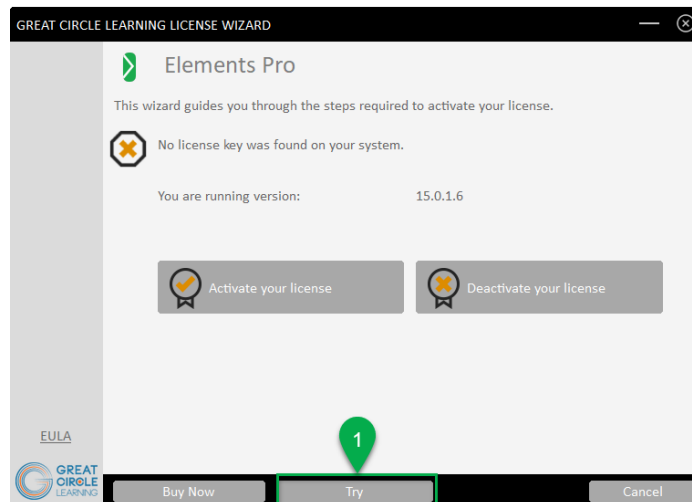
GREAT CIRCLE LEARNING LICENSE WIZARD

Elements Pro

This wizard guides you through the steps required to activate your license.

No license key was found on your system.

You are running version: 15.0.1.6

Activate your license

Deactivate your license

EULA

GREAT CIRCLE LEARNING

1

Buy Now

Try

Cancel